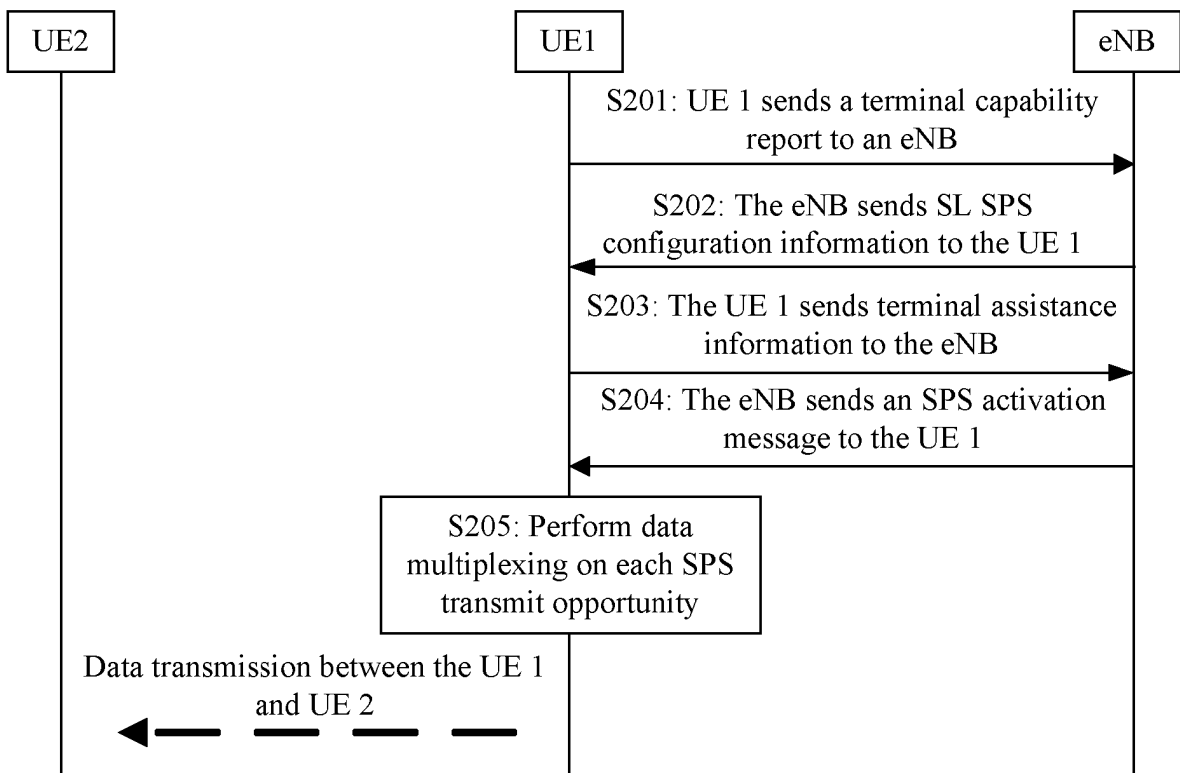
UE2

UE1

eNB

S201: UE 1 sends a terminal capability report to an eNB

S202: The eNB sends SL SPS configuration information to the UE 1

S203: The UE 1 sends terminal assistance information to the eNB

S204: The eNB sends an SPS activation message to the UE 1

S205: Perform data multiplexing on each SPS transmit opportunity

Data transmission between the UE 1 and UE 2